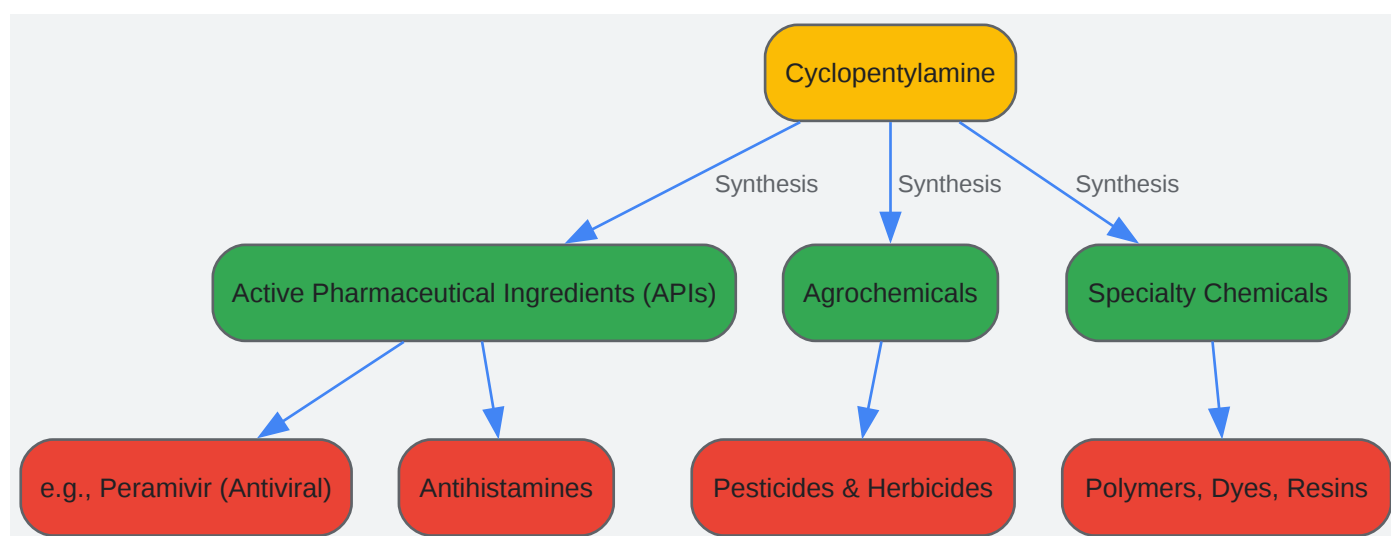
Cyclopentylamine

Synthesis

Synthesis

Synthesis

Active Pharmaceutical Ingredients (APIs)

Agrochemicals

Specialty Chemicals

e.g., Peramivir (Antiviral)

Antihistamines

Pesticides & Herbicides

Polymers, Dyes, Resins